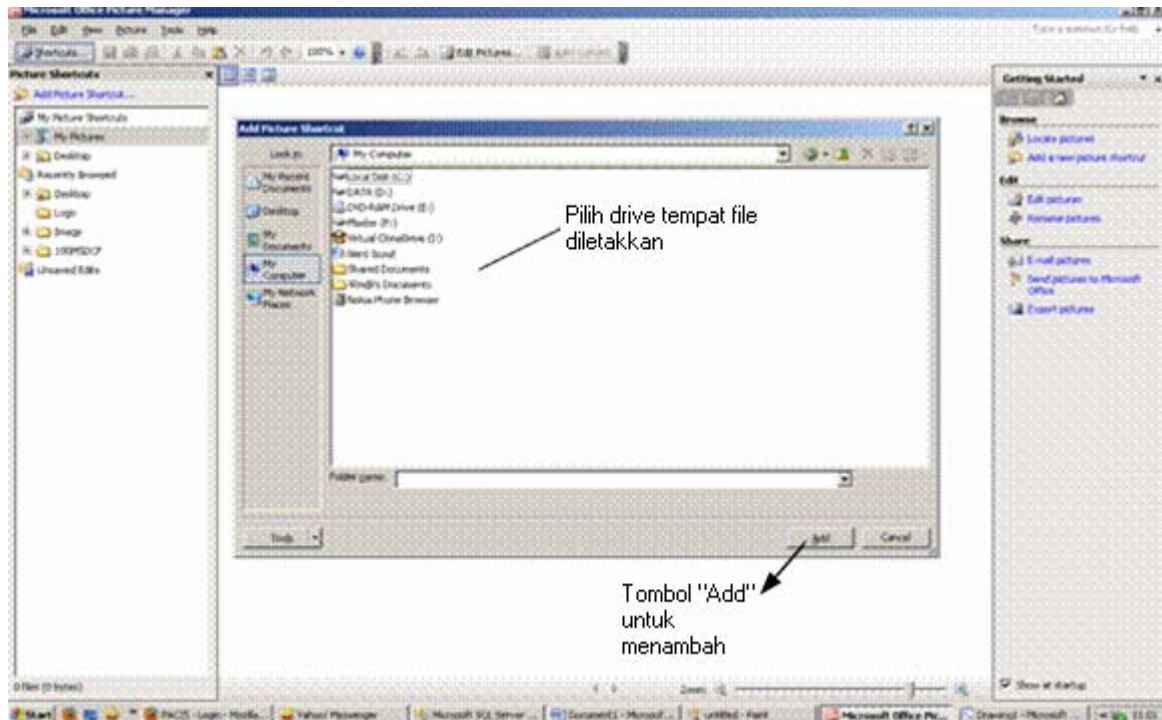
Microsoft Office Picture Manager

File Edit View Picture Tools Help

Shortcuts... 100% Edit Pictures... Auto Correct

Type a question for help

Picture Shortcuts

Add Picture Shortcut...

My Picture Shortcuts

My Pictures

Desktop

Recently Browsed

Desktop

Logo

Image

100MSDCF

Unsaved Edits

Add Picture Shortcut

Look in: My Computer

My Recent Documents

Desktop

My Documents

My Computer

My Network Places

Local Disk (C:)

DATA (D:)

DVD-RAM Drive (E:)

Flasdisc (F:)

Virtual CloneDrive (G:)

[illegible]

Shared Documents

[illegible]'s Documents

Nokia Phone Browser

Folder name:

Tools

Add

Cancel

Pilih drive tempat file diletakkan

Tombol "Add" untuk menambah

Getting Started

Browse

Locate pictures

Add a new picture shortcut

Edit

Edit pictures

Rename pictures

Share

E-mail pictures

Send pictures to Microsoft Office

Export pictures

Show at startup

0 files (0 bytes)

Zoom

Start

PACIS - Login - Mozilla...

Yahoo! Messenger

Microsoft SQL Server ...

Document1 - Microsof...

untitled - Paint

Microsoft Office Pic...

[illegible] - Microsoft ...